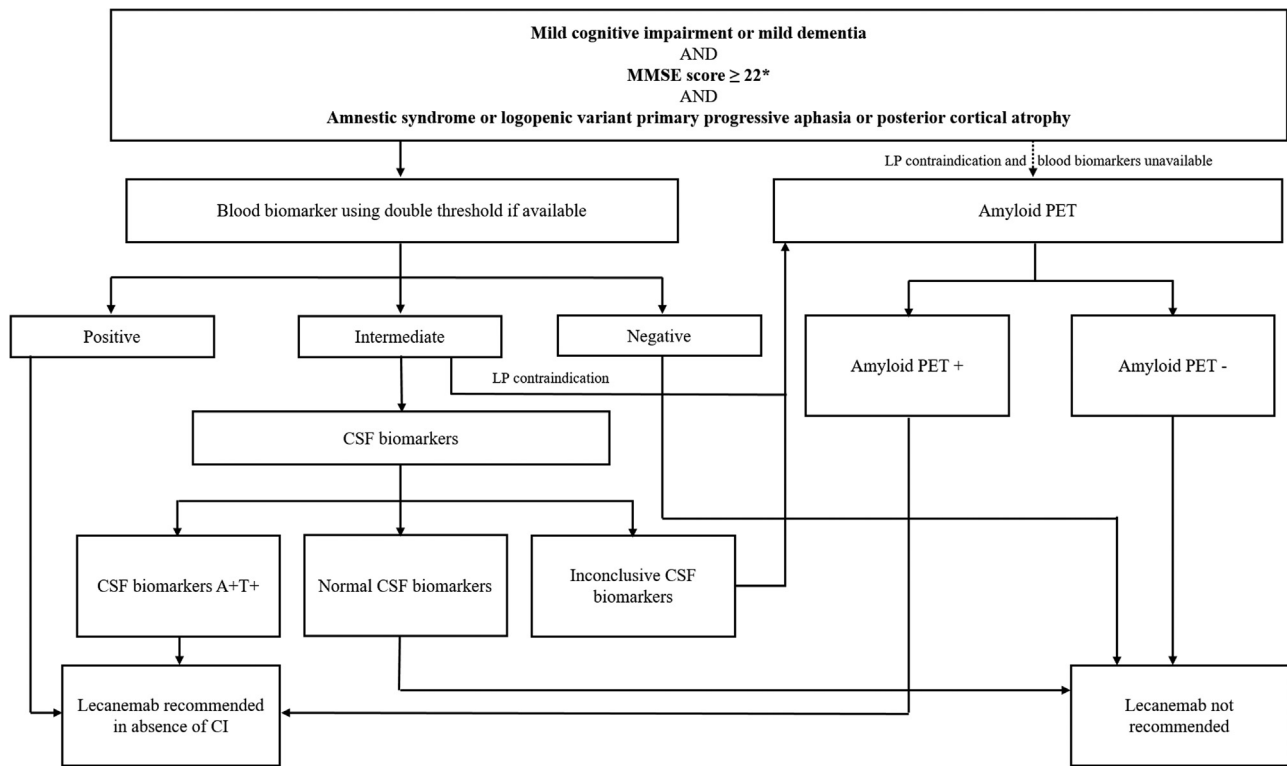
Mild cognitive impairment or mild dementia
AND
MMSE score ≥ 22*
AND
Amnestic syndrome or logopenic variant primary progressive aphasia or posterior cortical atrophy

LP contraindication and blood biomarkers unavailable

Blood biomarker using double threshold if available

Amyloid PET

Positive

Intermediate

Negative

Amyloid PET +

Amyloid PET -

LP contraindication

CSF biomarkers

CSF biomarkers A+T+

Normal CSF biomarkers

Inconclusive CSF biomarkers

Lecanemab recommended in absence of CI

Lecanemab not recommended